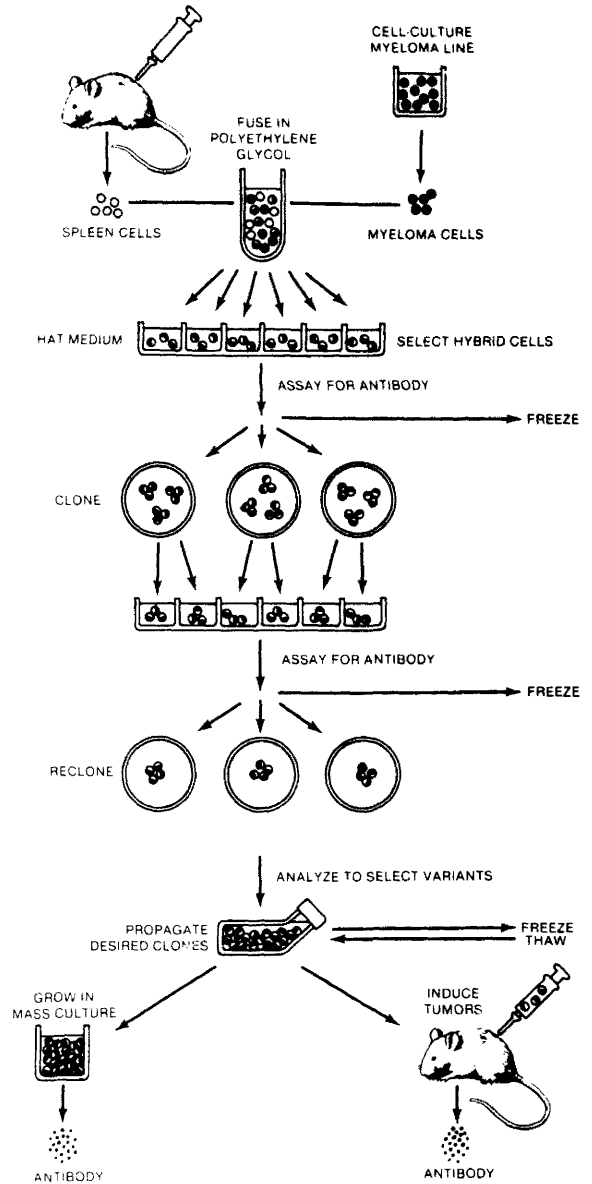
CELL-CULTURE MYELOMA LINE

FUSE IN POLYETHYLENE GLYCOL

SPLEEN CELLS

MYELOMA CELLS

HAT MEDIUM

SELECT HYBRID CELLS

ASSAY FOR ANTIBODY

FREEZE

CLONE

ASSAY FOR ANTIBODY

FREEZE

RECLONE

ANALYZE TO SELECT VARIANTS

PROPAGATE DESIRED CLONES

FREEZE

THAW

GROW IN MASS CULTURE

INDUCE TUMORS

ANTIBODY

ANTIBODY